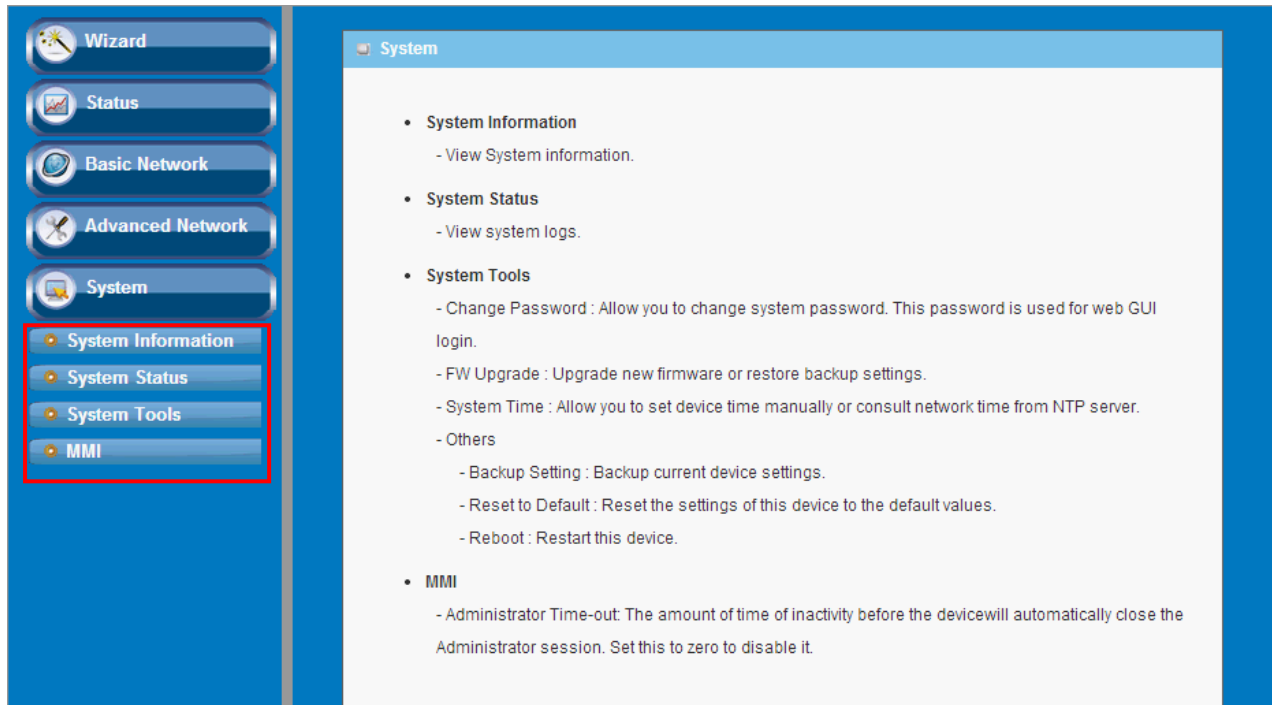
Wizard

Status

Basic Network

Advanced Network

System

System Information

System Status

System Tools

MMI

System

- System Information

 - View System information.

- System Status

 - View system logs.

- System Tools

 - Change Password : Allow you to change system password. This password is used for web GUI login.

 - FW Upgrade : Upgrade new firmware or restore backup settings.

 - System Time : Allow you to set device time manually or consult network time from NTP server.

 - Others

 - Backup Setting : Backup current device settings.

 - Reset to Default : Reset the settings of this device to the default values.

 - Reboot : Restart this device.

- MMI

 - Administrator Time-out: The amount of time of inactivity before the devicewill automatically close the Administrator session. Set this to zero to disable it.